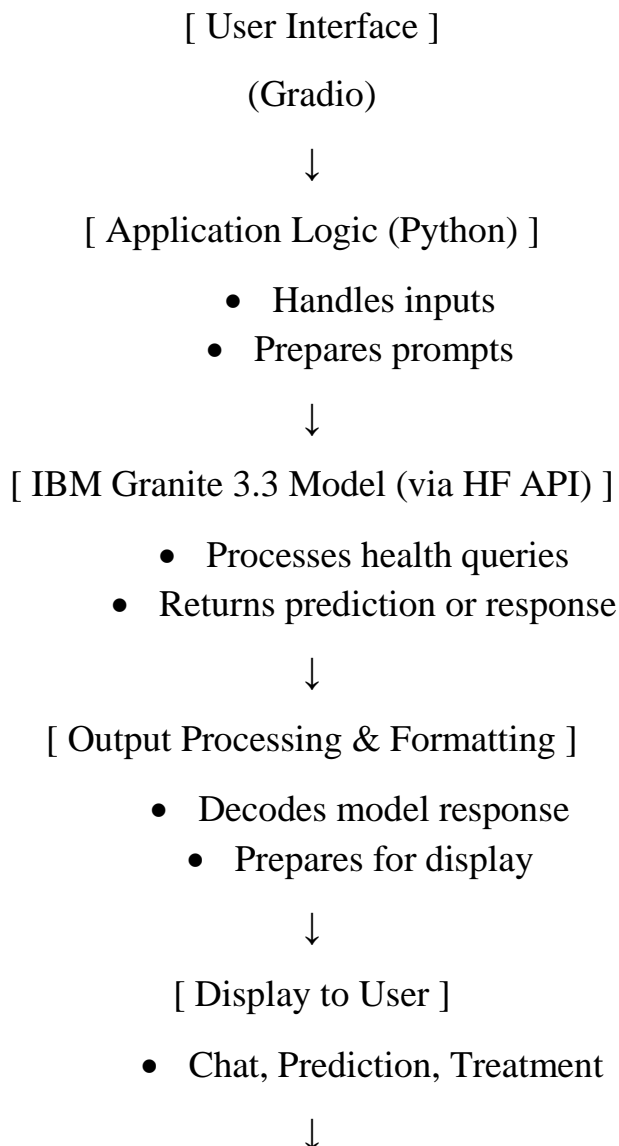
[ User Interface ]

(Gradio)

↓

[ Application Logic (Python) ]

- Handles inputs
- Prepares prompts

↓

[ IBM Granite 3.3 Model (via HF API) ]

- Processes health queries
- Returns prediction or response

↓

[ Output Processing & Formatting ]

- Decodes model response
- Prepares for display

↓

[ Display to User ]

- Chat, Prediction, Treatment

↓